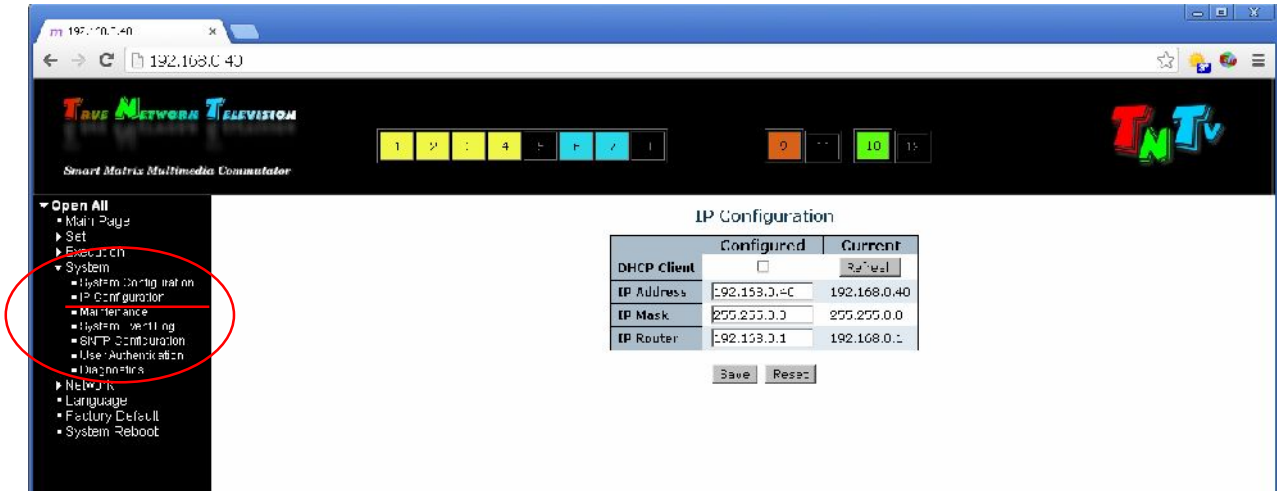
192.168.0.40 ×

192.168.0.40

True Network Television

Smart Matrix Multimedia Commutator

1 2 3 4 5 6 7 8

9 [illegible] 10 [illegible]

TNTv

▾ Open All
▪ Main Page
▸ Set
▸ Execution
▾ System
▪ System Configuration
▪ IP Configuration
▪ Maintenance
▪ System Event Log
▪ SNTP Configuration
▪ User Authentication
▪ Diagnostics
▸ Network
▪ Language
▪ Factory Default
▪ System Reboot

IP Configuration

| | Configured | Current |
|---|---|---|
| DHCP Client | ☐ | Refresh |
| IP Address | 192.168.0.40 | 192.168.0.40 |
| IP Mask | 255.255.0.0 | 255.255.0.0 |
| IP Router | 192.168.0.1 | 192.168.0.1 |

Save Reset